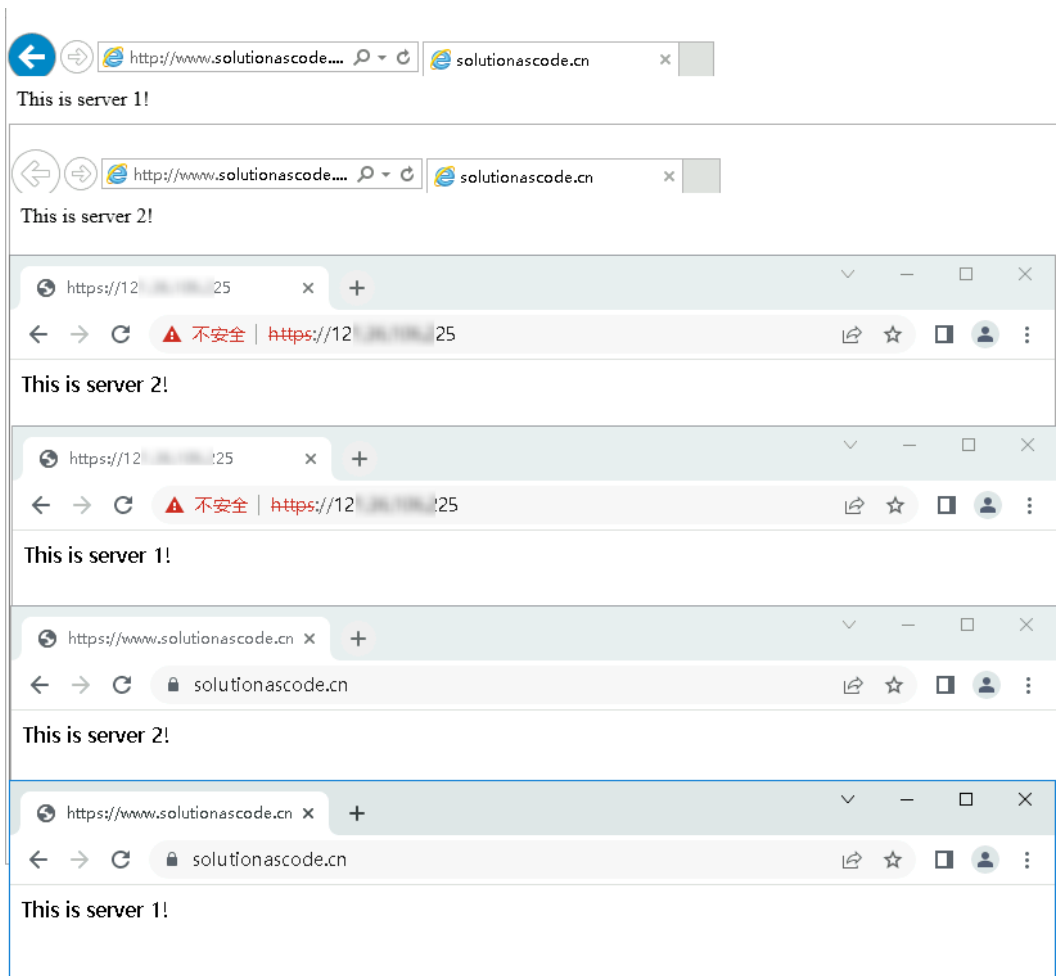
http://www.solutionascode....
solutionascode.cn
This is server 1!

http://www.solutionascode....
solutionascode.cn
This is server 2!

https://12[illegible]25
不安全 | https://12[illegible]25
This is server 2!

https://12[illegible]25
不安全 | https://12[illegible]25
This is server 1!

https://www.solutionascode.cn
solutionascode.cn
This is server 2!

https://www.solutionascode.cn
solutionascode.cn
This is server 1!